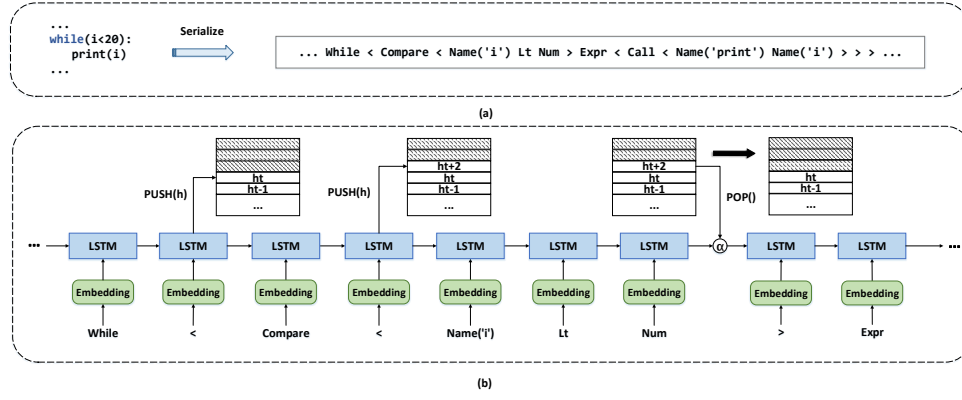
...
while(i<20):
    print(i)
...

Serialize

... While < Compare < Name('i') Lt Num > Expr < Call < Name('print') Name('i') > > > ...

(a)

PUSH(h)

ht
ht-1
...

PUSH(h)

ht+2
ht
ht-1
...

ht+2
ht
ht-1
...

POP()

ht
ht-1
...

...

LSTM LSTM LSTM LSTM LSTM LSTM LSTM $\alpha$ LSTM LSTM

...

Embedding Embedding Embedding Embedding Embedding Embedding Embedding Embedding Embedding

While < Compare < Name('i') Lt Num > Expr

(b)